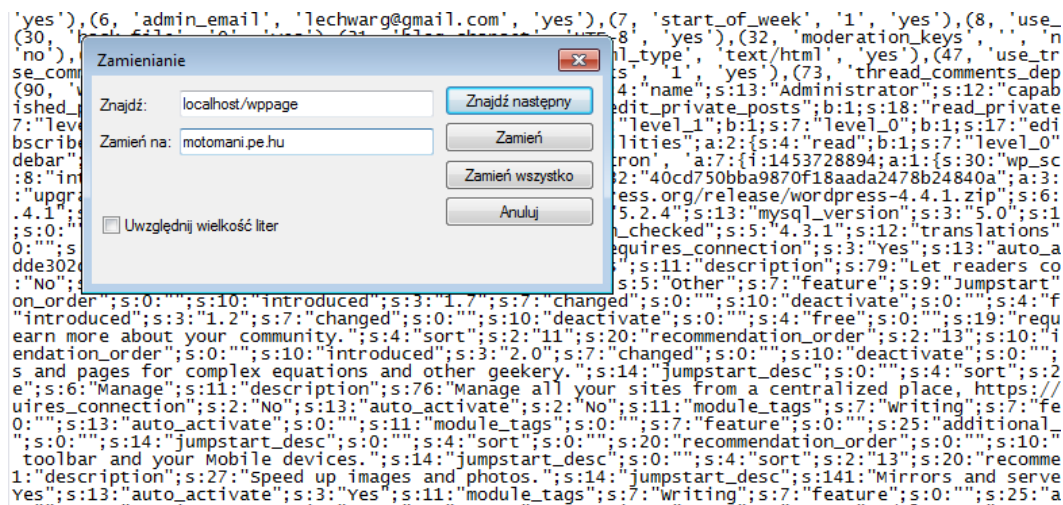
'yes'),(6, 'admin_email', 'lechwarg@gmail.com', 'yes'),(7, 'start_of_week', '1', 'yes'),(8, 'use_
(30, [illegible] 'yes'),(32, 'moderation_keys', '', 'n
'no'), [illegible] _type', 'text/html', 'yes'),(47, 'use_tr
se_comm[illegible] s', '1', 'yes'),(73, 'thread_comments_dep
(90, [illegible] 4:"name";s:13:"Administrator";s:12:"capab
ished_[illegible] edit_private_posts";b:1;s:18:"read_private
7:"leve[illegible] "level_1";b:1;s:7:"level_0";b:1;s:17:"edi
bscribe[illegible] lities";a:2:{s:4:"read";b:1;s:7:"level_0"
debar"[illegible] tron', 'a:7:{i:1453728894;a:1:{s:30:"wp_sc
:8:"int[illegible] 2:"40cd750bba9870f18aada2478b24840a";a:3:
:"upgra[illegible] ess.org/release/wordpress-4.4.1.zip";s:6:
.4.1";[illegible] 5.2.4";s:13:"mysql_version";s:3:"5.0";s:1
s:0:"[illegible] n_checked";s:5:"4.3.1";s:12:"translations"
0:"";s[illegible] equires_connection";s:3:"Yes";s:13:"auto_a
dde302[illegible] ";s:11:"description";s:79:"Let readers co
:"No";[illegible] s:5:"Other";s:7:"feature";s:9:"Jumpstart"
on_order";s:0:"";s:10:"introduced";s:3:"1.7";s:7:"changed";s:0:"";s:10:"deactivate";s:0:"";s:4:"f
"introduced";s:3:"1.2";s:7:"changed";s:0:"";s:10:"deactivate";s:0:"";s:4:"free";s:0:"";s:19:"requ
earn more about your community.";s:4:"sort";s:2:"11";s:20:"recommendation_order";s:2:"13";s:10:"i
endation_order";s:0:"";s:10:"introduced";s:3:"2.0";s:7:"changed";s:0:"";s:10:"deactivate";s:0:"";
s and pages for complex equations and other geekery.";s:14:"jumpstart_desc";s:0:"";s:4:"sort";s:2
e";s:6:"Manage";s:11:"description";s:76:"Manage all your sites from a centralized place, https://
uires_connection";s:2:"No";s:13:"auto_activate";s:2:"No";s:11:"module_tags";s:7:"Writing";s:7:"fe
0:"";s:13:"auto_activate";s:0:"";s:11:"module_tags";s:0:"";s:7:"feature";s:0:"";s:25:"additional_
";s:0:"";s:14:"jumpstart_desc";s:0:"";s:4:"sort";s:0:"";s:20:"recommendation_order";s:0:"";s:10:"
toolbar and your Mobile devices.";s:14:"jumpstart_desc";s:0:"";s:4:"sort";s:2:"13";s:20:"recomme
1:"description";s:27:"Speed up images and photos.";s:14:"jumpstart_desc";s:141:"Mirrors and serve
Yes";s:13:"auto_activate";s:3:"Yes";s:11:"module_tags";s:7:"Writing";s:7:"feature";s:0:"";s:25:"a

Zamienianie

Znajdź: localhost/wppage
Zamień na: motomani.pe.hu

Znajdź następny
Zamień
Zamień wszystko
Anuluj

Uwzględnij wielkość liter